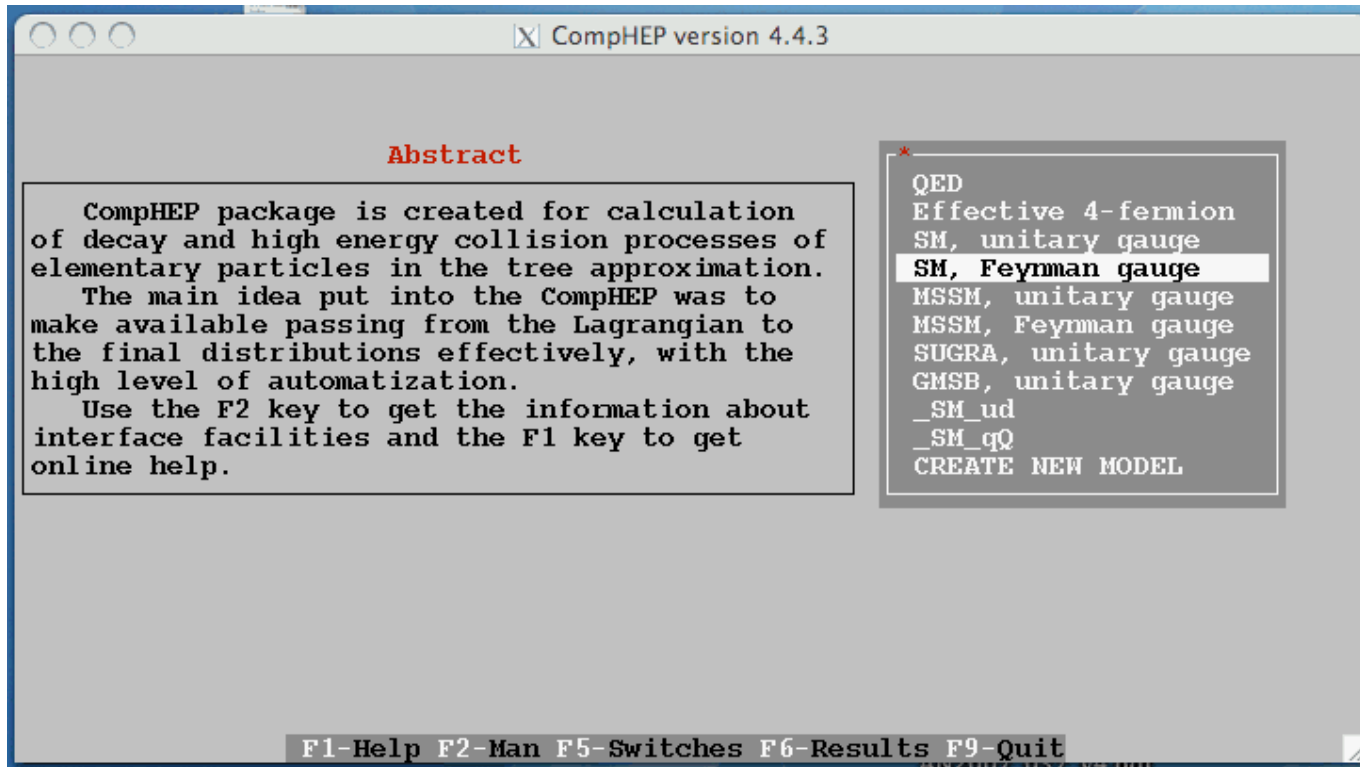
CompHEP version 4.4.3

Abstract

CompHEP package is created for calculation of decay and high energy collision processes of elementary particles in the tree approximation.
The main idea put into the CompHEP was to make available passing from the Lagrangian to the final distributions effectively, with the high level of automatization.
Use the F2 key to get the information about interface facilities and the F1 key to get online help.

*
QED
Effective 4-fermion
SM, unitary gauge
SM, Feynman gauge
MSSM, unitary gauge
MSSM, Feynman gauge
SUGRA, unitary gauge
GMSB, unitary gauge
_SM_ud
_SM_qQ
CREATE NEW MODEL

F1-Help F2-Man F5-Switches F6-Results F9-Quit